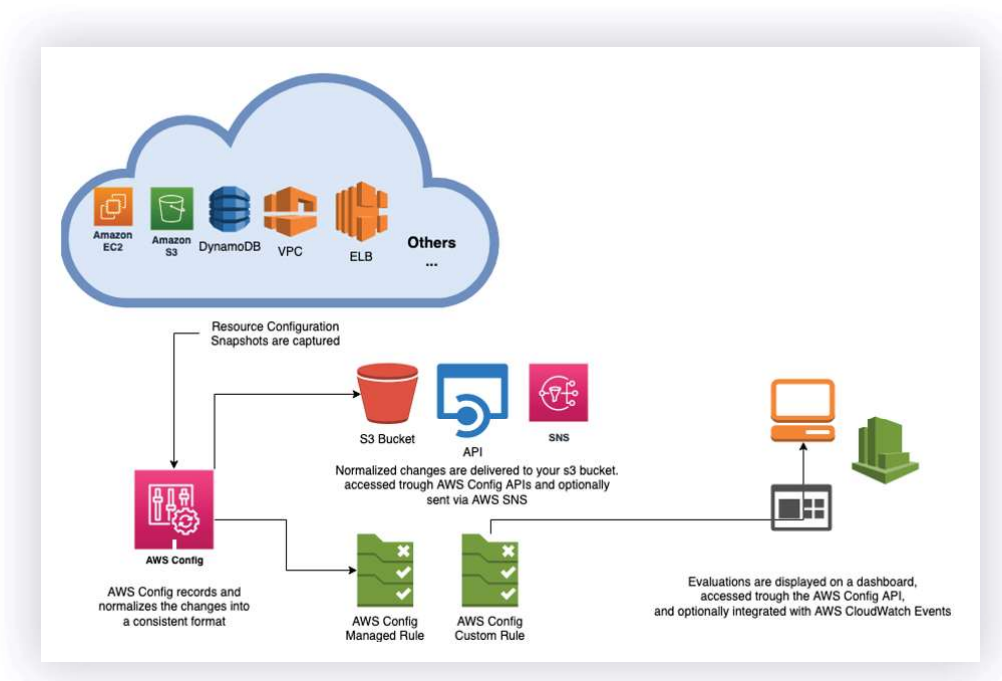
Amazon EC2

Amazon S3

DynamoDB

VPC

ELB

Others
...

Resource Configuration Snapshots are captured

S3 Bucket

API

SNS

Normalized changes are delivered to your s3 bucket. accessed trough AWS Config APIs and optionally sent via AWS SNS

AWS Config

AWS Config records and normalizes the changes into a consistent format

AWS Config Managed Rule

AWS Config Custom Rule

Evaluations are displayed on a dashboard, accessed trough the AWS Config API, and optionally integrated with AWS CloudWatch Events